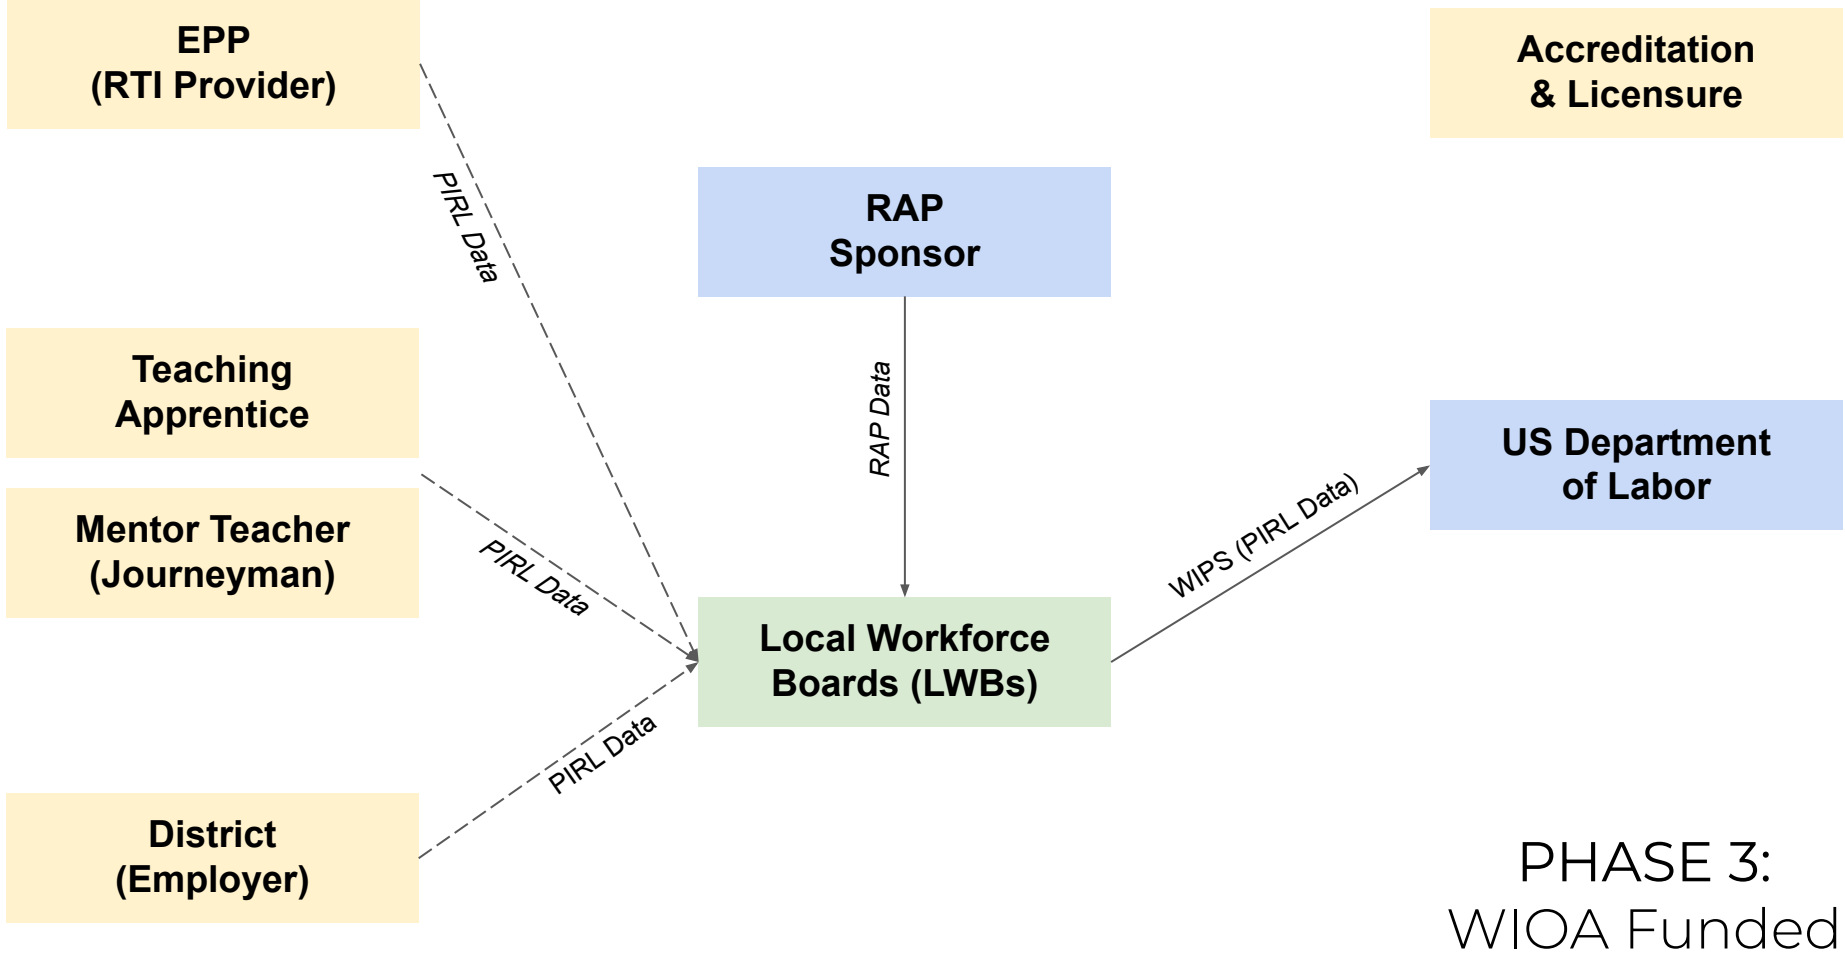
EPP
(RTI Provider)

Accreditation
& Licensure

PIRL Data

RAP
Sponsor

Teaching
Apprentice

RAP Data

US Department
of Labor

Mentor Teacher
(Journeyman)

PIRL Data

WIPS (PIRL Data)

Local Workforce
Boards (LWBs)

PIRL Data

District
(Employer)

PHASE 3:
WIOA Funded